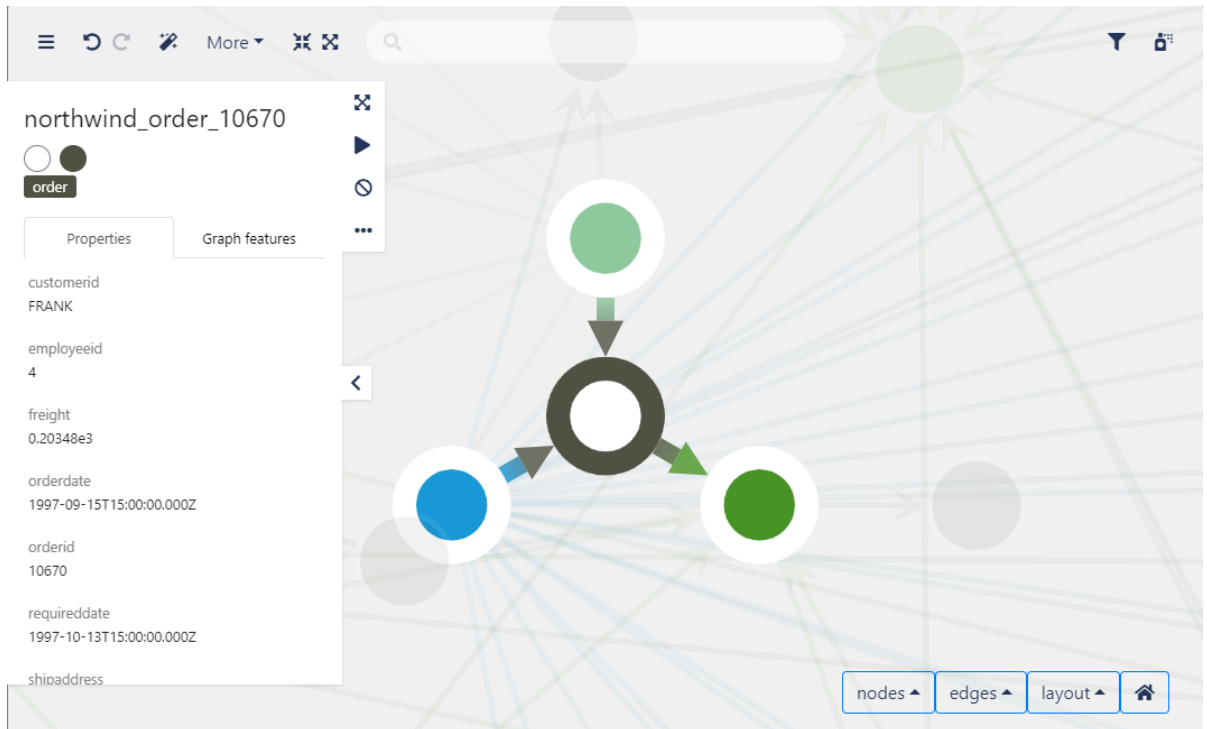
More

northwind_order_10670

order

Properties

Graph features

customerid
FRANK

employeeid
4

freight
0.20348e3

orderdate
1997-09-15T15:00:00.000Z

orderid
10670

requireddate
1997-10-13T15:00:00.000Z

shipaddress

nodes

edges

layout